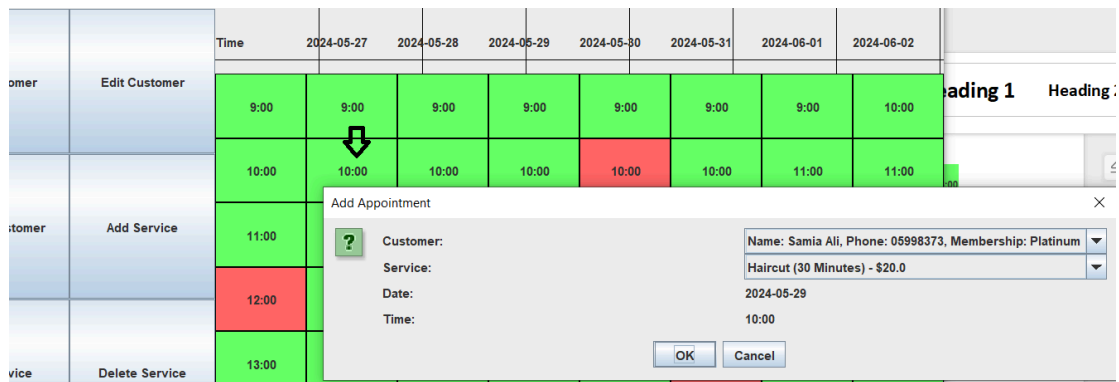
| Time | 2024-05-27 | 2024-05-28 | 2024-05-29 | 2024-05-30 | 2024-05-31 | 2024-06-01 | 2024-06-02 |
|---|---|---|---|---|---|---|---|
| 9:00 | 9:00 | 9:00 | 9:00 | 9:00 | 9:00 | 9:00 | 10:00 |
| 10:00 | 10:00 | 10:00 | 10:00 | 10:00 | 10:00 | 11:00 | 11:00 |
| 11:00 | | | | | | | |
| 12:00 | | | | | | | |
| 13:00 | | | | | | | |

omer

Edit Customer

stomer

Add Service

vice

Delete Service

eading 1

Heading 2

Add Appointment

?

Customer: Name: Samia Ali, Phone: 05998373, Membership: Platinum

Service: Haircut (30 Minutes) - $20.0

Date: 2024-05-29

Time: 10:00

OK

Cancel